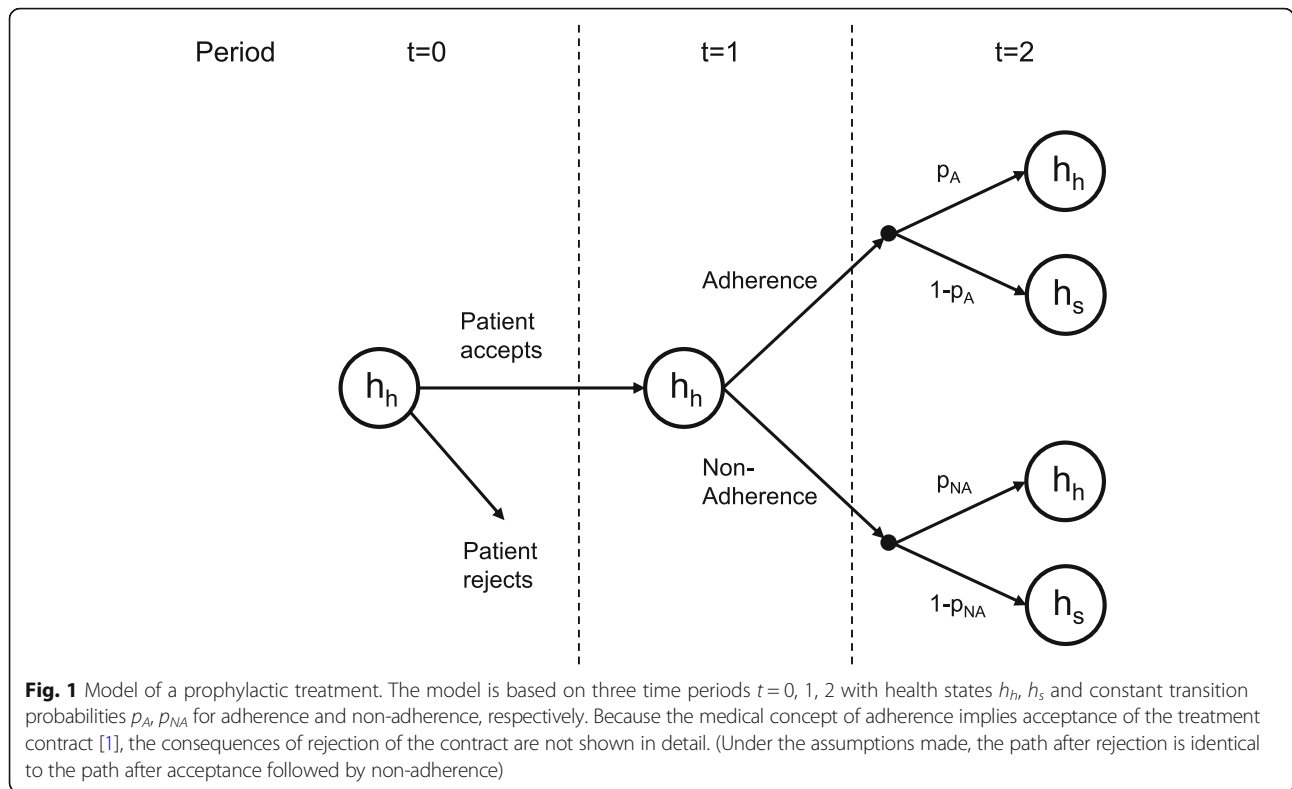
Period

t=0

t=1

t=2

$h_h$

Patient accepts

Patient rejects

$h_h$

Adherence

Non-Adherence

$p_A$

$h_h$

$1-p_A$

$h_s$

$p_{NA}$

$h_h$

$1-p_{NA}$

$h_s$

**Fig. 1** Model of a prophylactic treatment. The model is based on three time periods $t = 0, 1, 2$ with health states $h_h$, $h_s$ and constant transition probabilities $p_A$, $p_{NA}$ for adherence and non-adherence, respectively. Because the medical concept of adherence implies acceptance of the treatment contract [1], the consequences of rejection of the contract are not shown in detail. (Under the assumptions made, the path after rejection is identical to the path after acceptance followed by non-adherence)